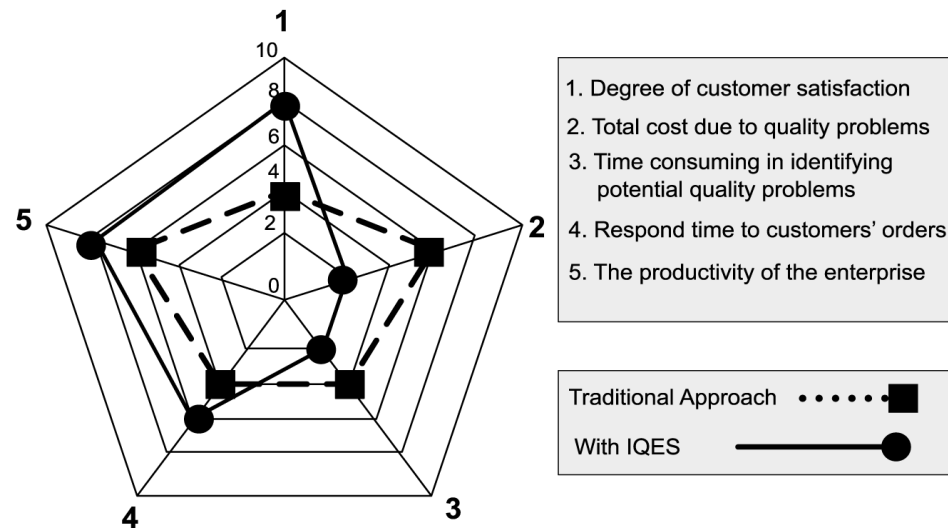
1
10
8
6
4
2
0
2
3
4
5

1. Degree of customer satisfaction
2. Total cost due to quality problems
3. Time consuming in identifying potential quality problems
4. Respond time to customers' orders
5. The productivity of the enterprise

Traditional Approach
With IQES